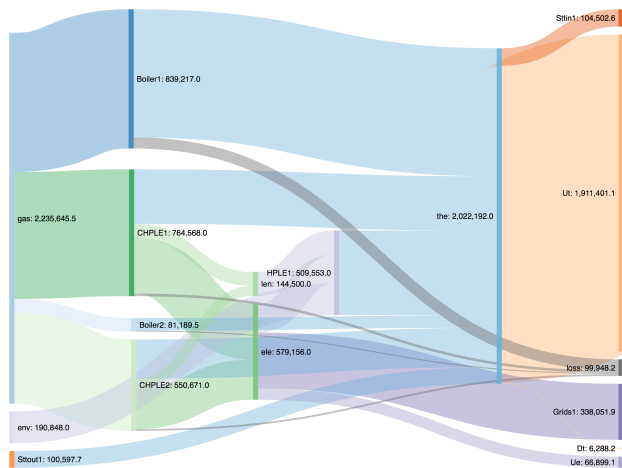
Boiler1: 839,217.0

gas: 2,235,645.5

CHPLE1: 764,568.0

HPLE1: 509,553.0
len: 144,500.0

Boiler2: 81,189.5

ele: 579,156.0

CHPLE2: 550,671.0

env: 190,848.0

Sttout1: 100,597.7

the: 2,022,192.0

Sttin1: 104,502.6

Ut: 1,911,401.1

loss: 99,948.2

Grids1: 338,051.9

Dt: 6,288.2

Ue: 66,899.1